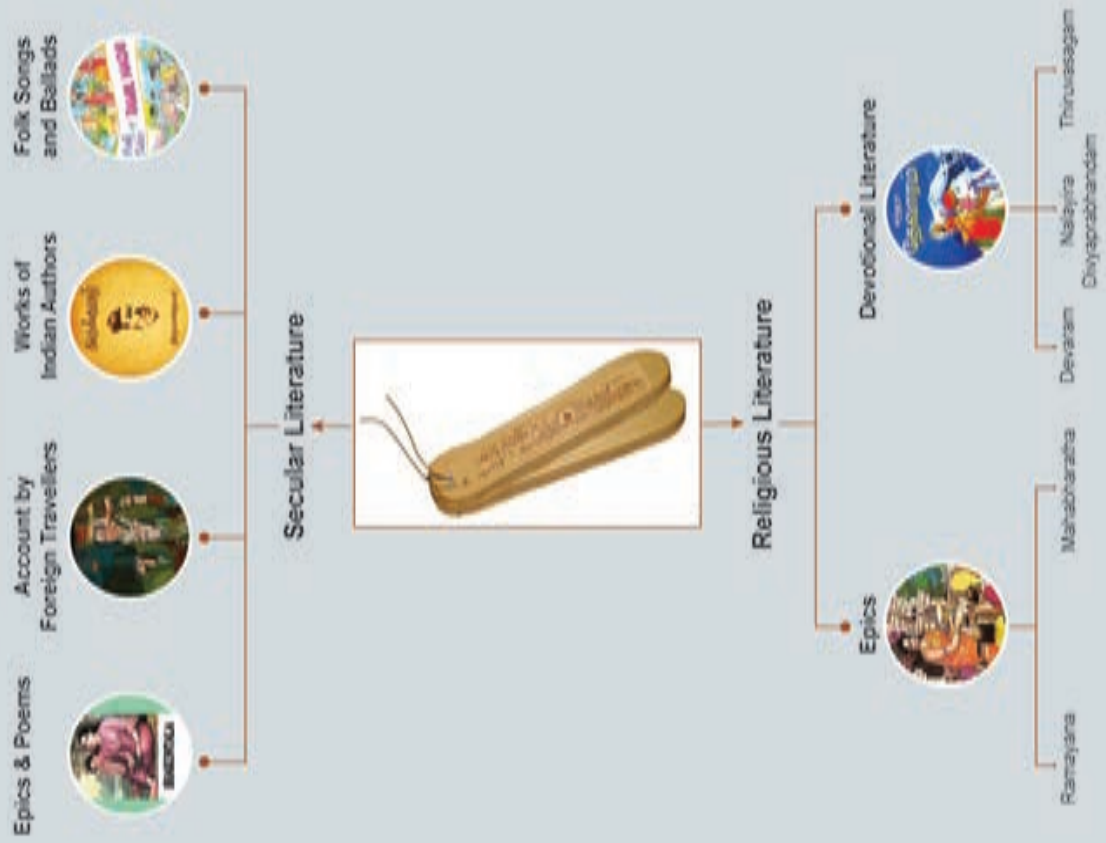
Secular Literature

Epics & Poems

Account by Foreign Travellers

Works of Indian Authors

Folk Songs and Ballads

Religious Literature

Epics

Ramayana

Mahabharatha

Devotional Literature

Devaram

Nalayira Divyaprabhandam

Thiruvasagam